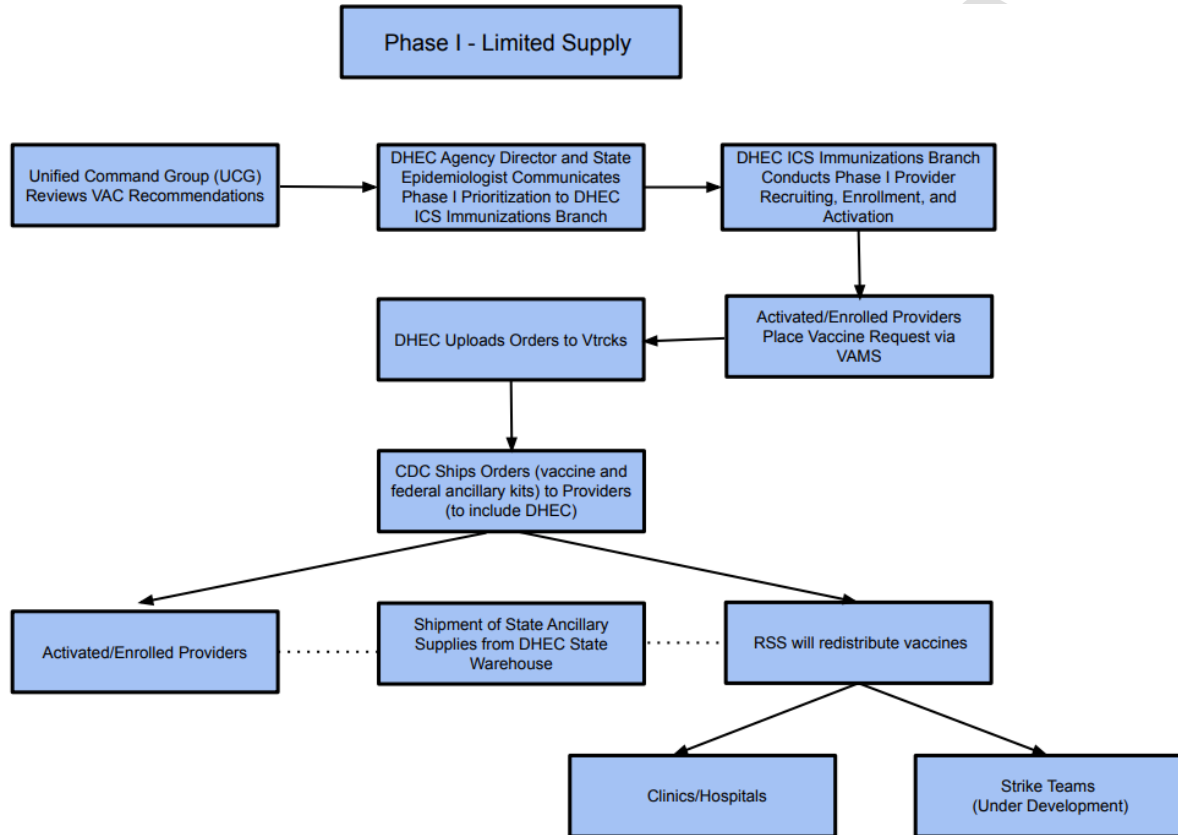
Phase I - Limited Supply

Unified Command Group (UCG) Reviews VAC Recommendations

DHEC Agency Director and State Epidemiologist Communicates Phase I Prioritization to DHEC ICS Immunizations Branch

DHEC ICS Immunizations Branch Conducts Phase I Provider Recruiting, Enrollment, and Activation

Activated/Enrolled Providers Place Vaccine Request via VAMS

DHEC Uploads Orders to Vtrcks

CDC Ships Orders (vaccine and federal ancillary kits) to Providers (to include DHEC)

Activated/Enrolled Providers

Shipment of State Ancillary Supplies from DHEC State Warehouse

RSS will redistribute vaccines

Clinics/Hospitals

Strike Teams (Under Development)